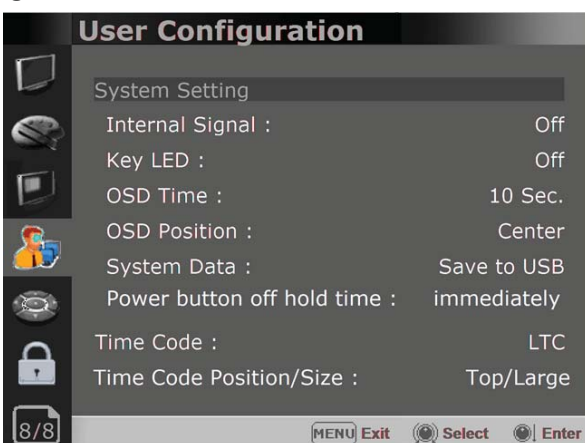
User Configuration

System Setting

Internal Signal : Off

Key LED : Off

OSD Time : 10 Sec.

OSD Position : Center

System Data : Save to USB

Power button off hold time : immediately

Time Code : LTC

Time Code Position/Size : Top/Large

8/8

MENU Exit Select Enter